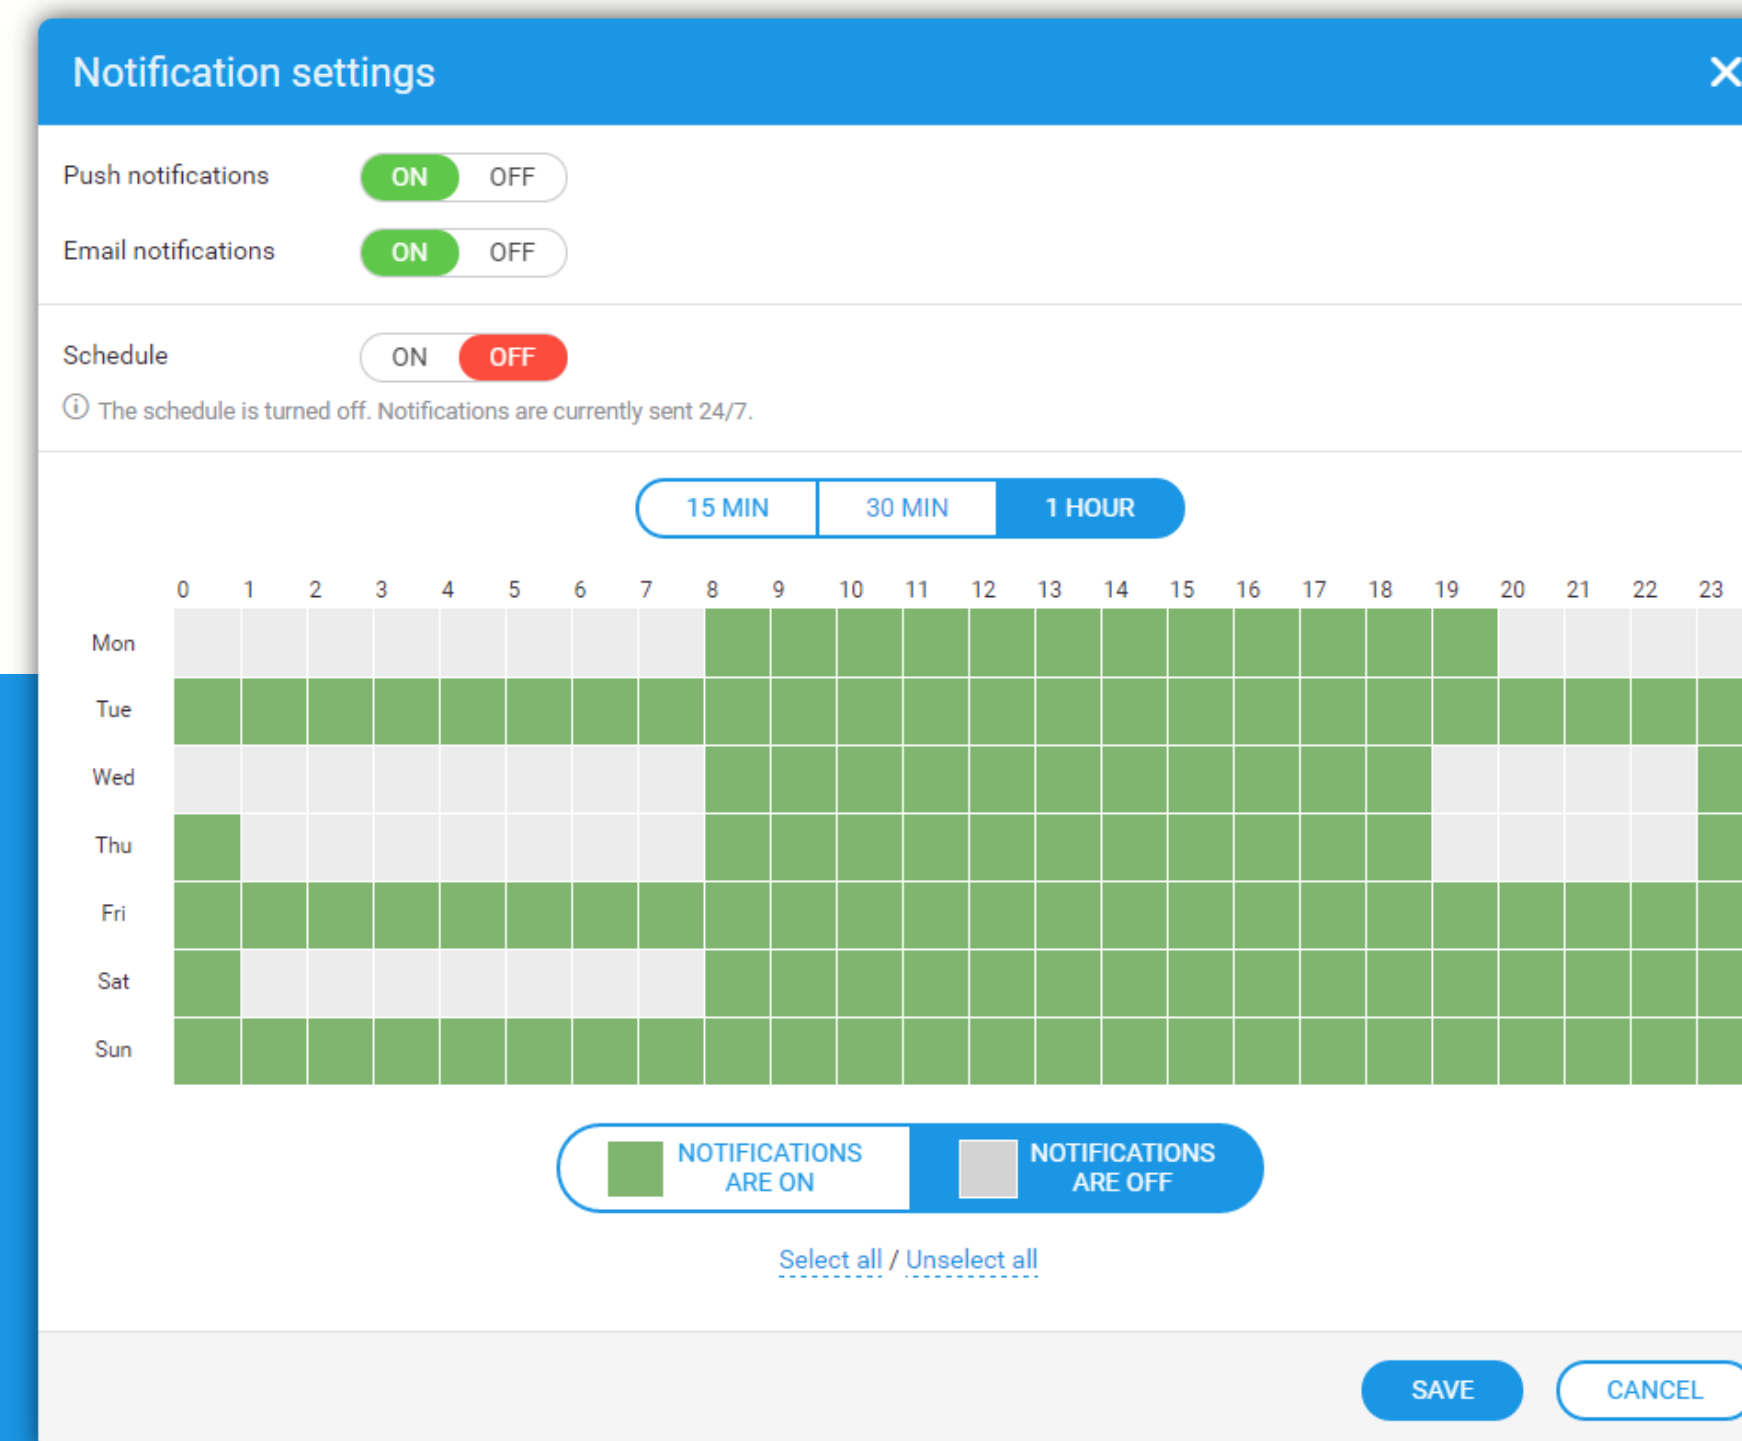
Notification settings

Push notifications ON OFF

Email notifications ON OFF

Schedule ON OFF

ⓘ The schedule is turned off. Notifications are currently sent 24/7.

15 MIN 30 MIN 1 HOUR

| | 0 | 1 | 2 | 3 | 4 | 5 | 6 | 7 | 8 | 9 | 10 | 11 | 12 | 13 | 14 | 15 | 16 | 17 | 18 | 19 | 20 | 21 | 22 | 23 |
|---|---|---|---|---|---|---|---|---|---|---|---|---|---|---|---|---|---|---|---|---|---|---|---|---|
| Mon | | | | | | | | | | | | | | | | | | | | | | | | |
| Tue | | | | | | | | | | | | | | | | | | | | | | | | |
| Wed | | | | | | | | | | | | | | | | | | | | | | | | |
| Thu | | | | | | | | | | | | | | | | | | | | | | | | |
| Fri | | | | | | | | | | | | | | | | | | | | | | | | |
| Sat | | | | | | | | | | | | | | | | | | | | | | | | |
| Sun | | | | | | | | | | | | | | | | | | | | | | | | |

NOTIFICATIONS ARE ON NOTIFICATIONS ARE OFF

Select all / Unselect all

SAVE CANCEL